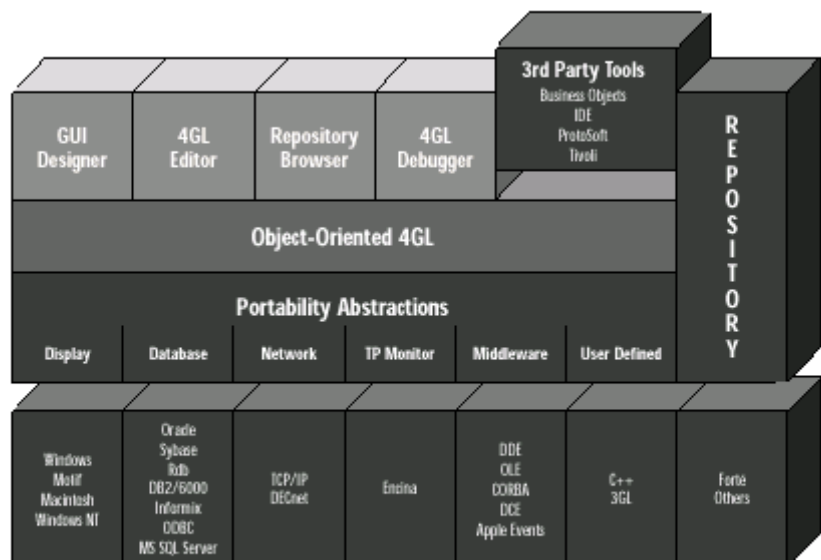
3rd Party Tools
Business Objects
IDE
ProtoSoft
Tivoli

GUI Designer

4GL Editor

Repository Browser

4GL Debugger

REPOSITORY

Object-Oriented 4GL

Portability Abstractions

Display

Database

Network

TP Monitor

Middleware

User Defined

Windows
Motif
Macintosh
Windows NT

Oracle
Sybase
Rdb
DB2/6000
Informix
ODBC
MS SQL Server

TCP/IP
DECnet

Encina

DDE
OLE
CORBA
DCE
Apple Events

C++
3GL

Forté
Others